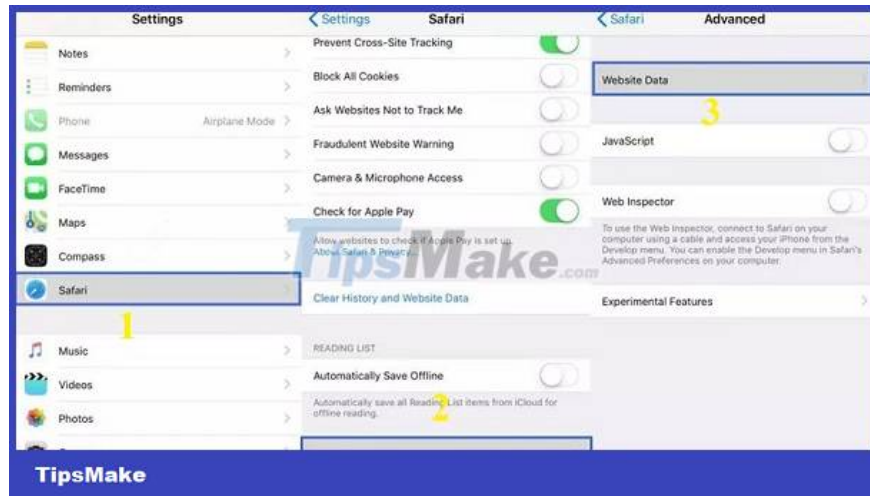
Settings

Notes

Reminders

Phone Airplane Mode

Messages

FaceTime

Maps

Compass

Safari

1

Music

Videos

Photos

Settings Safari

Prevent Cross-Site Tracking

Block All Cookies

Ask Websites Not to Track Me

Fraudulent Website Warning

Camera & Microphone Access

Check for Apple Pay

Allow websites to check if Apple Pay is set up. About Safari & Privacy...

TipsMake.com

Clear History and Website Data

READING LIST

Automatically Save Offline

Automatically save all Reading List items from iCloud for offline reading.

2

Safari Advanced

Website Data

3

JavaScript

Web Inspector

To use the Web Inspector, connect to Safari on your computer using a cable and access your iPhone from the Develop menu. You can enable the Develop menu in Safari's Advanced Preferences on your computer.

Experimental Features

TipsMake